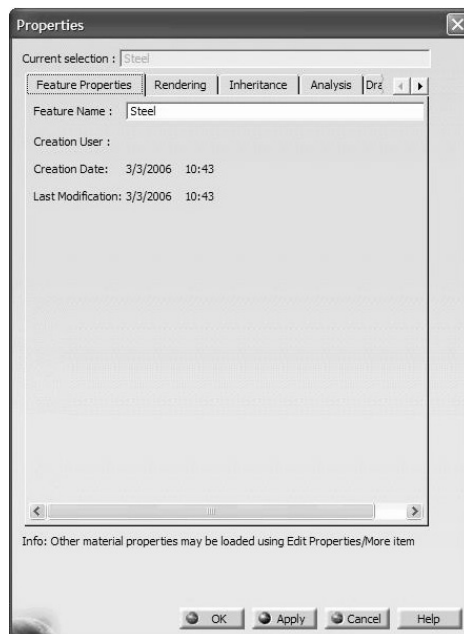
Properties

Current selection : Steel

Feature Properties | Rendering | Inheritance | Analysis | Dra

Feature Name : Steel

Creation User :

Creation Date: 3/3/2006 10:43

Last Modification: 3/3/2006 10:43

Info: Other material properties may be loaded using Edit Properties/More item

OK Apply Cancel Help